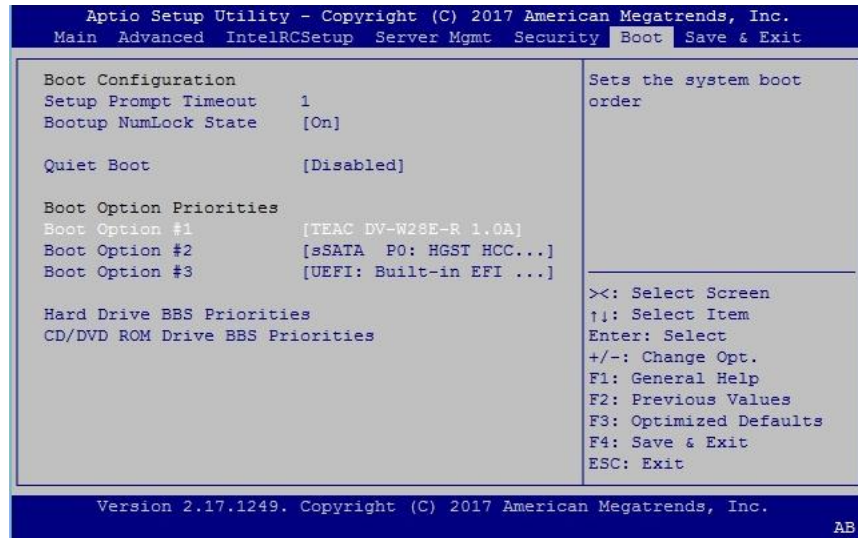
Aptio Setup Utility - Copyright (C) 2017 American Megatrends, Inc.
Main Advanced IntelRCSetup Server Mgmt Security Boot Save & Exit

Boot Configuration
Setup Prompt Timeout 1
Bootup NumLock State [On]

Quiet Boot [Disabled]

Boot Option Priorities
Boot Option #1 [TEAC DV-W28E-R 1.0A]
Boot Option #2 [sSATA P0: HGST HCC...]
Boot Option #3 [UEFI: Built-in EFI ...]

Hard Drive BBS Priorities
CD/DVD ROM Drive BBS Priorities

Sets the system boot order

><: Select Screen
↑↓: Select Item
Enter: Select
+/-: Change Opt.
F1: General Help
F2: Previous Values
F3: Optimized Defaults
F4: Save & Exit
ESC: Exit

Version 2.17.1249. Copyright (C) 2017 American Megatrends, Inc.
AB